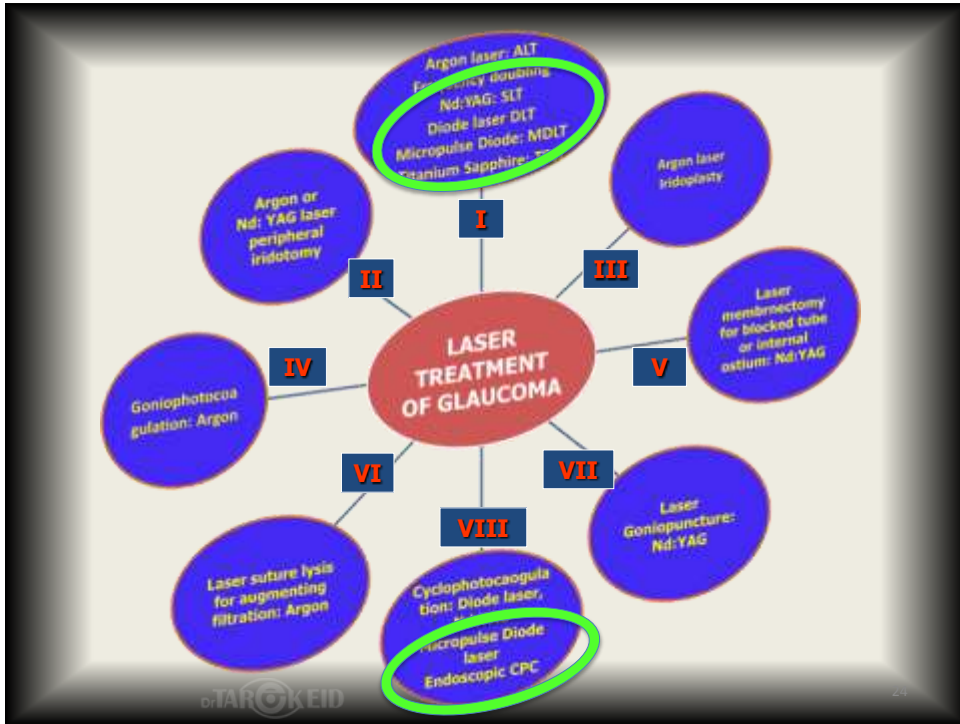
Argon laser: ALT
F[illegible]ency doubling
Nd:YAG: SLT
Diode laser DLT
Micropulse Diode: MDLT
Titanium Sapphire: T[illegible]

Argon laser iridoplasty

Argon or Nd: YAG laser peripheral iridotomy

I

II

III

LASER TREATMENT OF GLAUCOMA

IV

V

Laser membrnectomy for blocked tube or internal ostium: Nd:YAG

Goniophotocoagulation: Argon

VI

VII

VIII

Laser Goniopuncture: Nd:YAG

Laser suture lysis for augmenting filtration: Argon

Cyclophotocaogulation: Diode laser, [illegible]
Micropulse Diode laser
Endoscopic CPC

DrTAREKEID

24